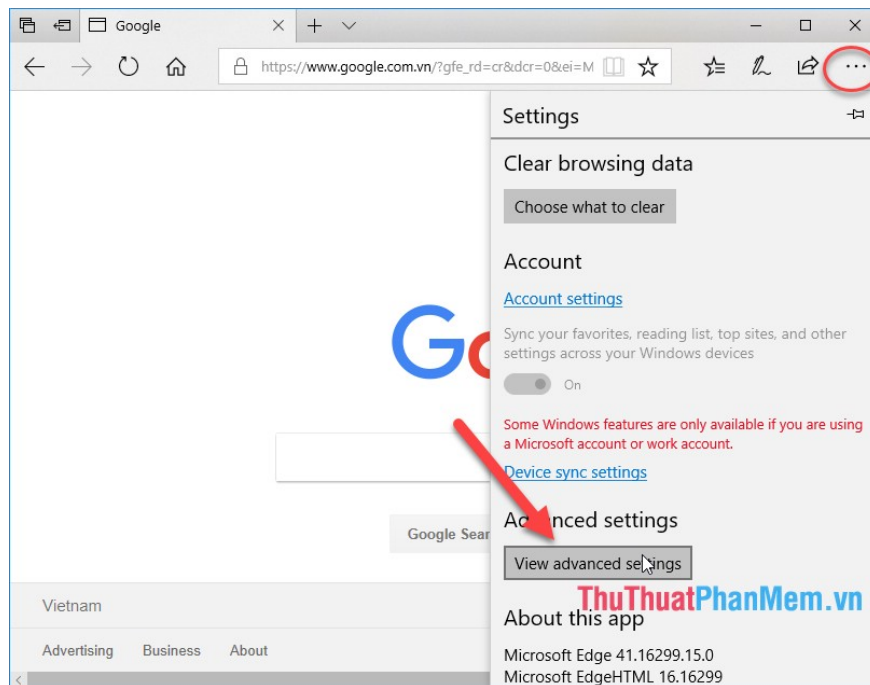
Google

https://www.google.com.vn/?gfe_rd=cr&dcr=0&ei=M

Settings

Clear browsing data

Choose what to clear

Account

Account settings

Sync your favorites, reading list, top sites, and other settings across your Windows devices

On

Some Windows features are only available if you are using a Microsoft account or work account.

Device sync settings

Advanced settings

View advanced settings

About this app

Microsoft Edge 41.16299.15.0

Microsoft EdgeHTML 16.16299

ThuThuatPhanMem.vn

Go

Google Sear

Vietnam

Advertising Business About